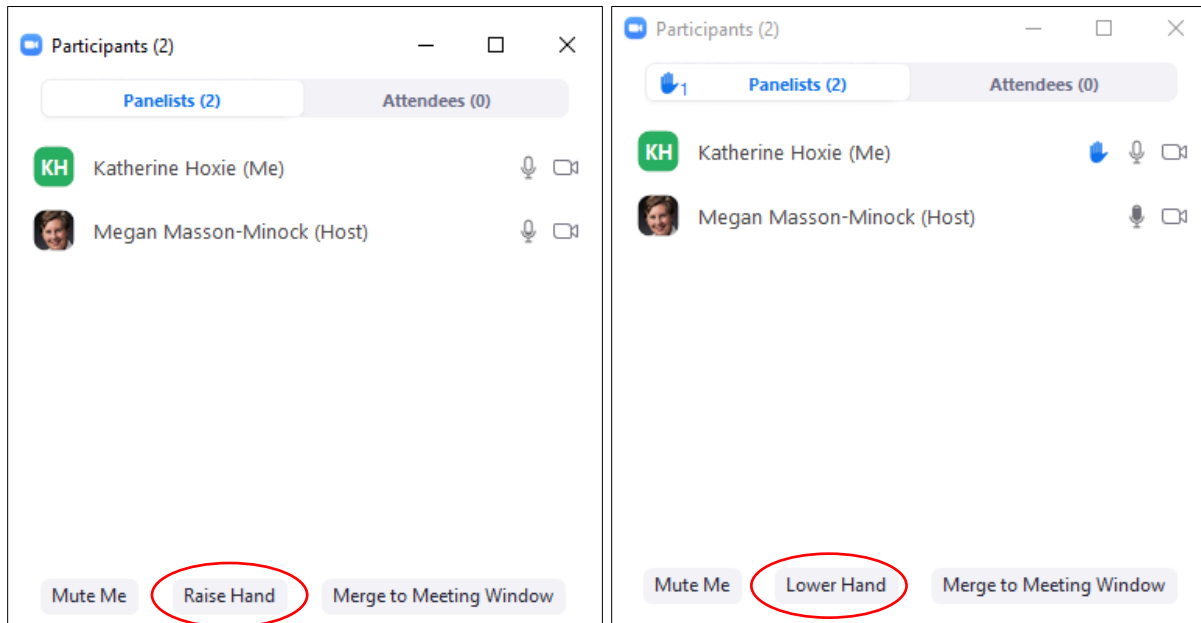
Participants (2)

Panelists (2)

Attendees (0)

KH Katherine Hoxie (Me)

Megan Masson-Minock (Host)

Mute Me

Raise Hand

Merge to Meeting Window

Participants (2)

1 Panelists (2)

Attendees (0)

KH Katherine Hoxie (Me)

Megan Masson-Minock (Host)

Mute Me

Lower Hand

Merge to Meeting Window